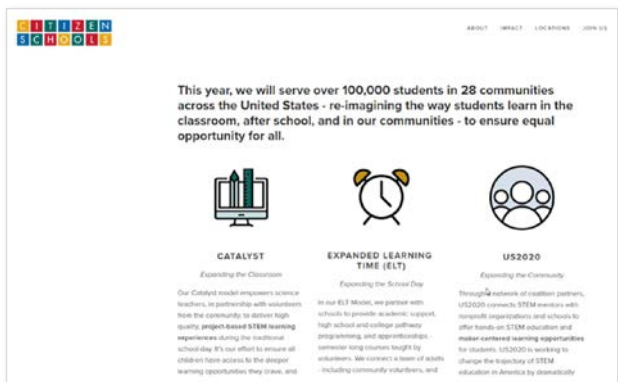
CITIZEN SCHOOLS

ABOUT IMPACT LOCATIONS JOIN US

This year, we will serve over 100,000 students in 28 communities across the United States - re-imagining the way students learn in the classroom, after school, and in our communities - to ensure equal opportunity for all.

CATALYST

Expanding the Classroom

Our Catalyst model empowers science teachers, in partnership with volunteers from the community, to deliver high quality, project-based STEM learning experiences during the traditional school day. It's our effort to ensure all children have access to the deeper learning opportunities they crave, and

EXPANDED LEARNING TIME (ELT)

Expanding the School Day

In our ELT Model, we partner with schools to provide academic support, high school and college pathway programming, and apprenticeships - semester long courses taught by volunteers. We connect a team of adults - including community volunteers, and

US2020

Expanding the Community

Through a network of coalition partners, US2020 connects STEM mentors with nonprofit organizations and schools to offer hands-on STEM education and maker-centered learning opportunities for students. US2020 is working to change the trajectory of STEM education in America by dramatically